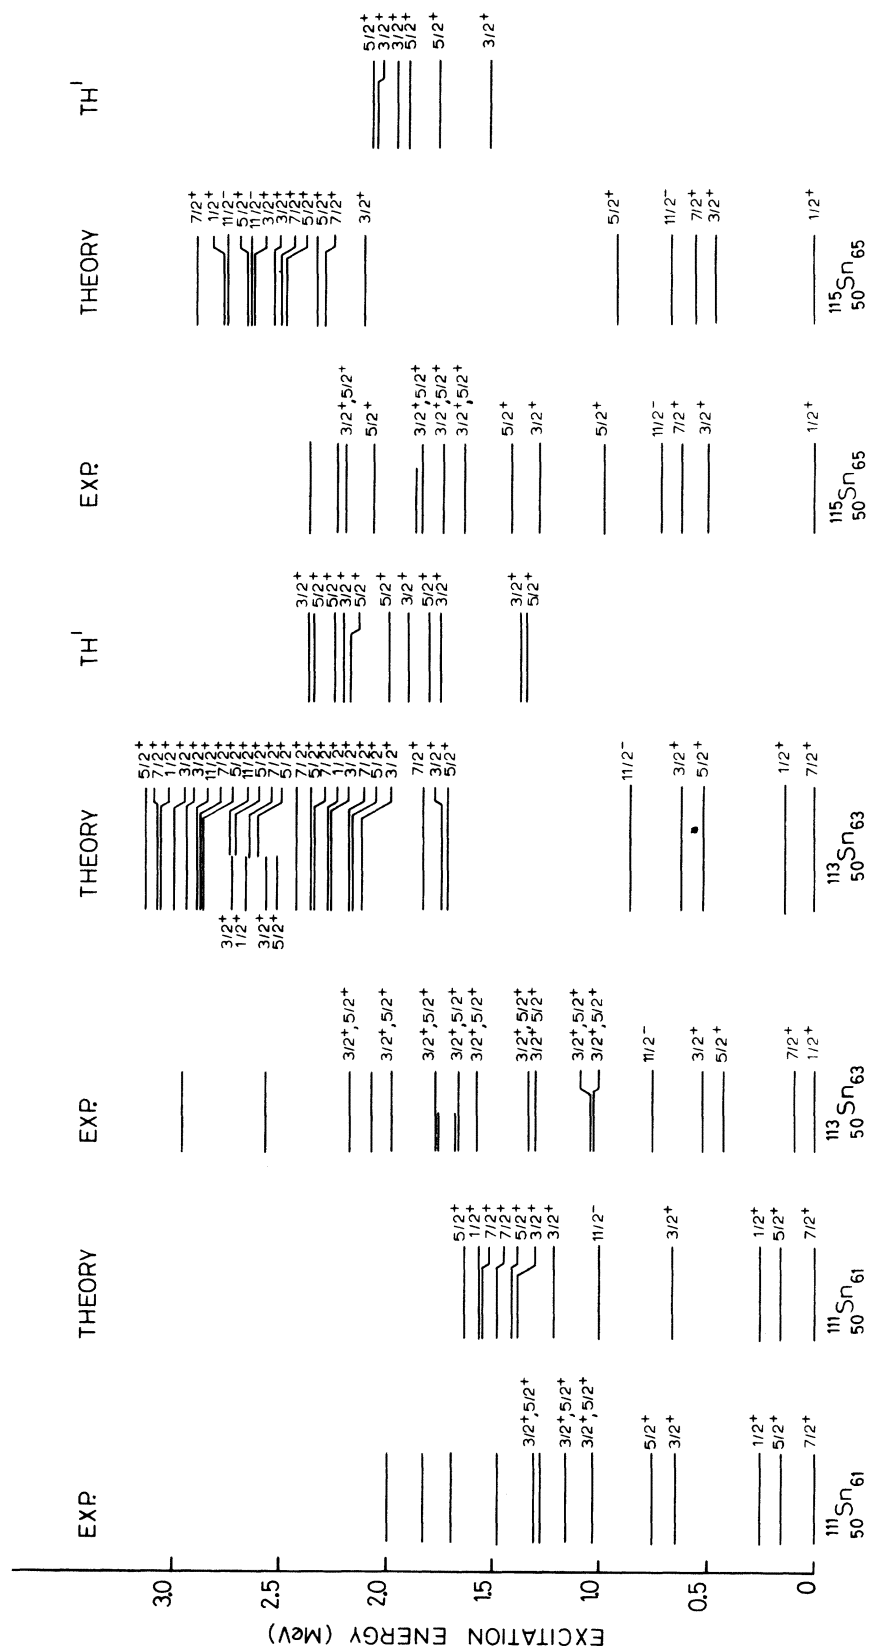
EXCITATION ENERGY (MeV)

0
0.5
1.0
1.5
2.0
2.5
3.0

EXP.
$^{111}_{50}Sn_{61}$
7/2+
5/2+
1/2+
3/2+
5/2+
3/2+,5/2+
3/2+,5/2+
3/2+,5/2+

THEORY
$^{111}_{50}Sn_{61}$
7/2+
1/2+
3/2+
11/2−
3/2+
5/2+
7/2+
7/2+
1/2+
5/2+

EXP.
$^{113}_{50}Sn_{63}$
1/2+
7/2+
5/2+
3/2+
11/2−
3/2+,5/2+
3/2+,5/2+
3/2+,5/2+
3/2+,5/2+
3/2+,5/2+
3/2+,5/2+
3/2+,5/2+
3/2+,5/2+
3/2+,5/2+

THEORY
$^{113}_{50}Sn_{63}$
7/2+
1/2+
5/2+
3/2+
11/2−
5/2+
3/2+
7/2+
5/2+
3/2+
7/2+
1/2+
7/2+
5/2+
7/2+
5/2+
7/2+
5/2+
11/2+
7/2+
3/2+
1/2+
7/2+
5/2+
3/2+
1/2+
3/2+
5/2+

TH'
5/2+
3/2+
3/2+
5/2+
3/2+
5/2+
3/2+
5/2+
5/2+
3/2+

EXP.
$^{115}_{50}Sn_{65}$
1/2+
3/2+
7/2+
11/2−
5/2+
3/2+
5/2+
3/2+,5/2+
3/2+,5/2+
3/2+,5/2+
5/2+
3/2+,5/2+

THEORY
$^{115}_{50}Sn_{65}$
1/2+
3/2+
7/2+
11/2−
5/2+
3/2+
7/2+
5/2+
5/2+
7/2+
3/2+
11/2−
5/2+
11/2−
1/2+
7/2+

TH'
3/2+
5/2+
5/2+
3/2+
3/2+
5/2+